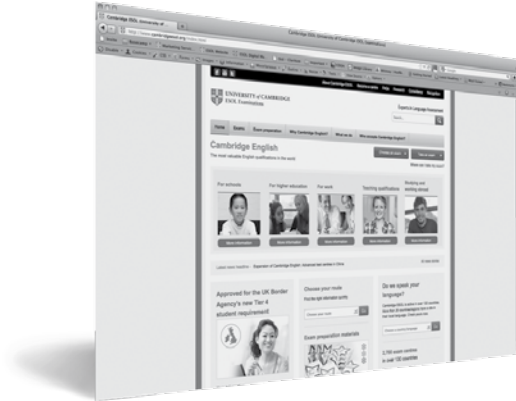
Cambridge ESOL: University of Cambridge ESOL Examinations

UNIVERSITY of CAMBRIDGE
ESOL Examinations

Experts in Language Assessment

Home

Exam preparation

Why Cambridge English?

Cambridge English

The most valuable English qualifications in the world

For schools

For higher education

For work

Teaching qualifications

Studying and working abroad

More information

More information

More information

More information

More information

Approved for the UK Border Agency's new Tier 4 student requirement

Choose your route

Exam preparation materials

Do we speak your language?

3,700 exam centres in over 130 countries